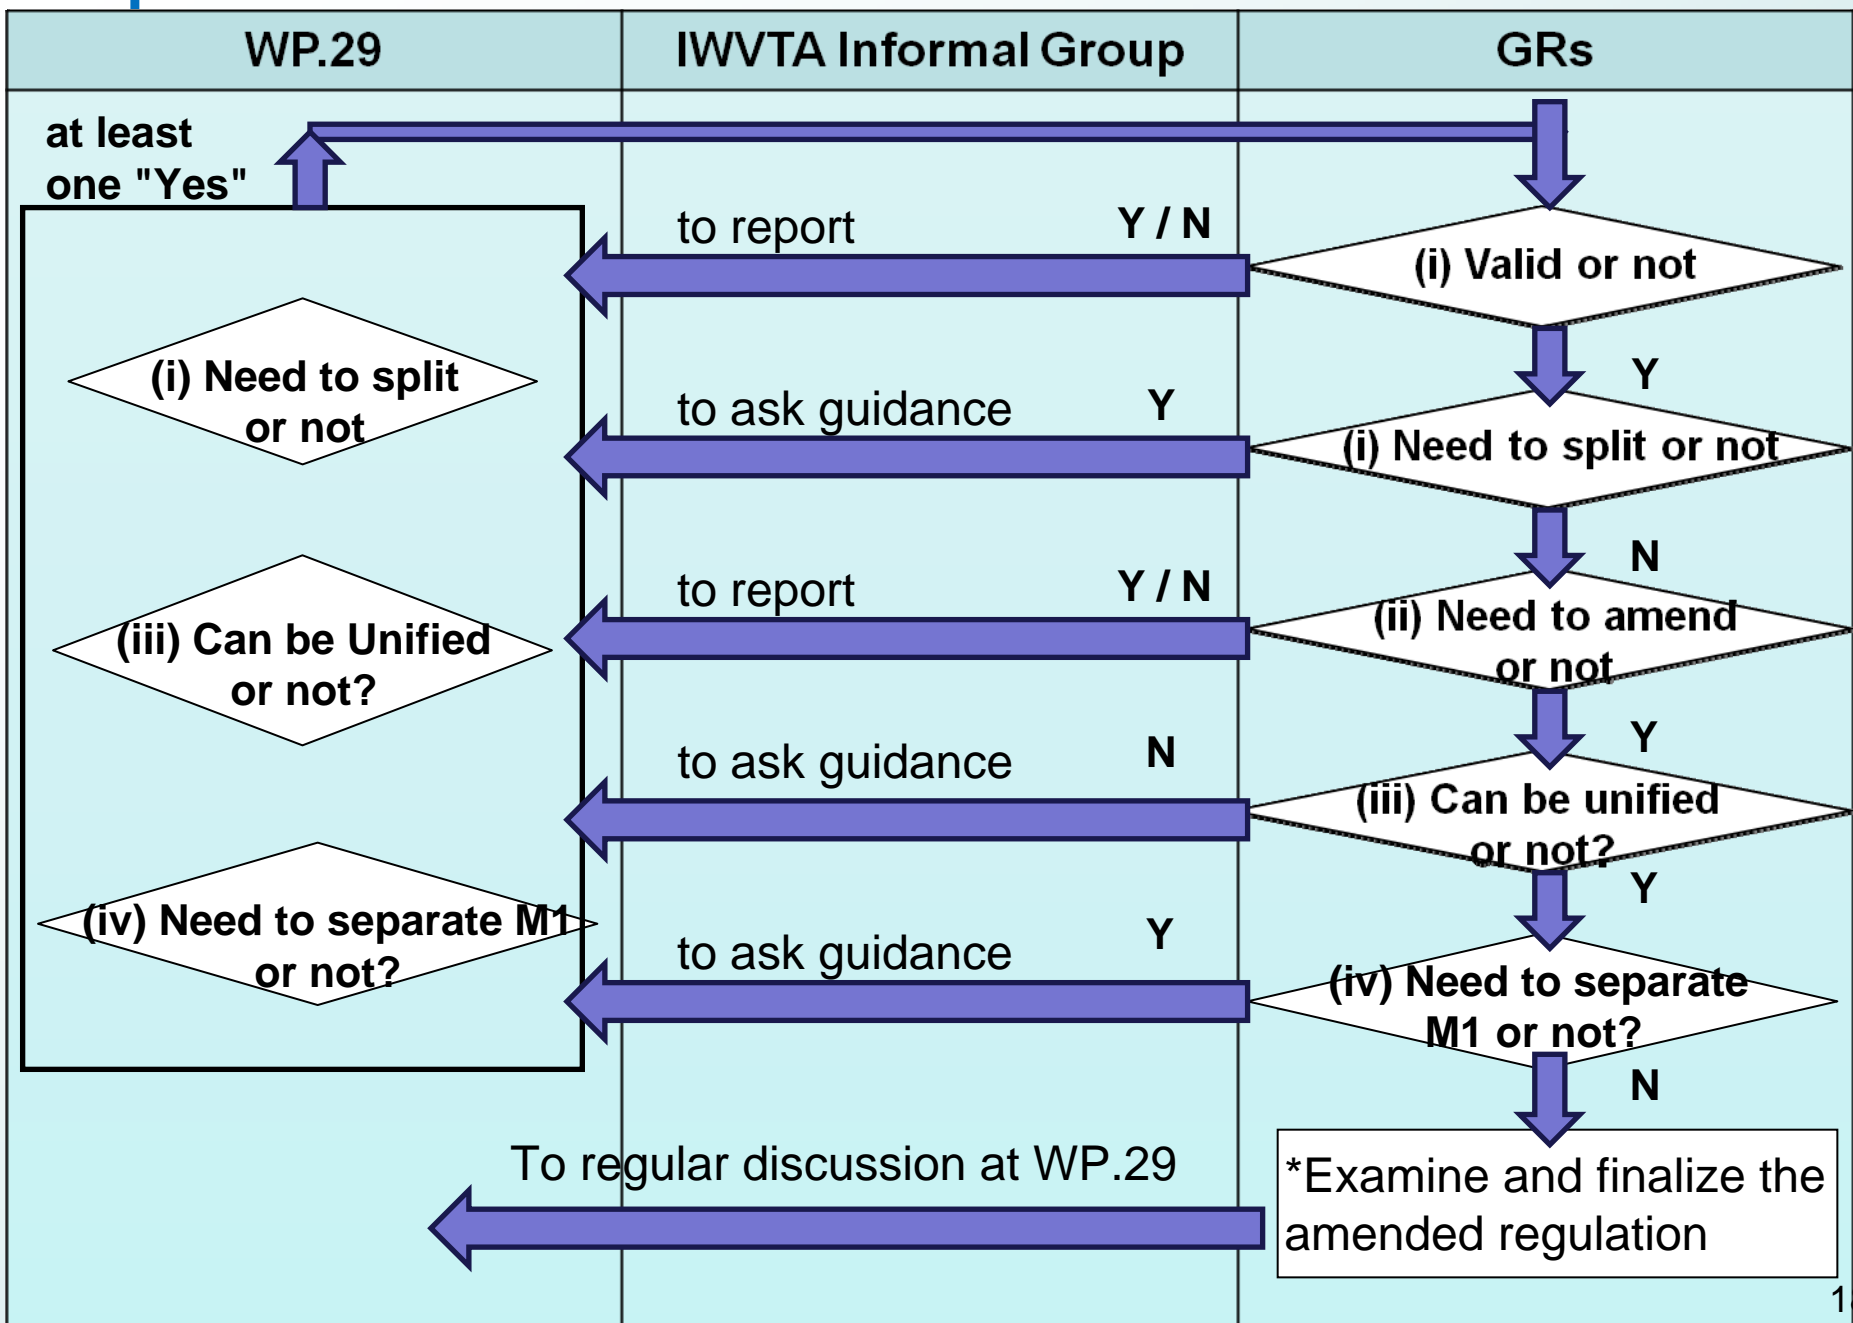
| WP.29 | IWVTA Informal Group | GRs |
|---|---|---|

at least one "Yes"

to report Y / N

(i) Valid or not

Y

(i) Need to split or not

to ask guidance Y

(i) Need to split or not

N

to report Y / N

(iii) Can be Unified or not?

(ii) Need to amend or not

Y

to ask guidance N

(iii) Can be unified or not?

Y

(iv) Need to separate M1 or not?

to ask guidance Y

(iv) Need to separate M1 or not?

N

To regular discussion at WP.29

*Examine and finalize the amended regulation

1